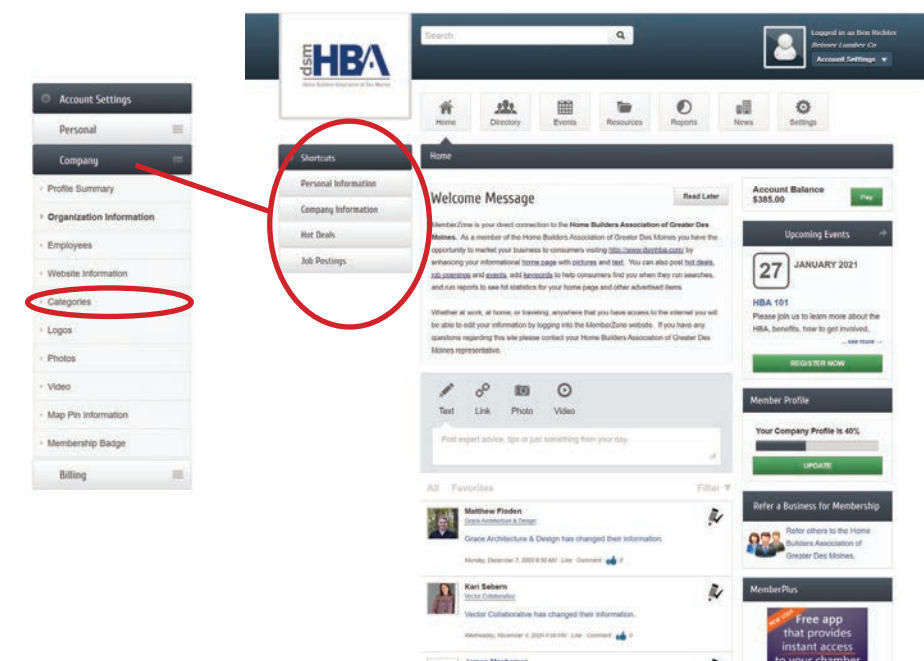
Account Settings
Personal
Company
Profile Summary
Organization Information
Employees
Website Information
Categories
Logos
Photos
Video
Map Pin Information
Membership Badge
Billing

dsm HBA
Home Builders Association of Des Moines

Search

Logged in as Ben Richter
Beisser Lumber Co
Account Settings

Home
Directory
Events
Resources
Reports
News
Settings

Shortcuts
Personal Information
Company Information
Hot Deals
Job Postings

Home

Welcome Message
Read Later

MemberZone is your direct connection to the Home Builders Association of Greater Des Moines. As a member of the Home Builders Association of Greater Des Moines you have the opportunity to market your business to consumers visiting http://www.dsmhba.com/ by enhancing your informational home page with pictures and text. You can also post hot deals, job openings and events, add keywords to help consumers find you when they run searches, and run reports to see hit statistics for your home page and other advertised items.

Whether at work, at home, or traveling, anywhere that you have access to the internet you will be able to edit your information by logging into the MemberZone website. If you have any questions regarding this site please contact your Home Builders Association of Greater Des Moines representative.

Text
Link
Photo
Video

Post expert advice, tips or just something from your day.

All Favorites
Filter

Matthew Ploden
Grace Architecture & Design
Grace Architecture & Design has changed their information.
Monday, December 7, 2020 8:50 AM · Like · Comment

Kari Sebern
Vector Collaborative
Vector Collaborative has changed their information.
Wednesday, November 4, 2020 4:26 PM · Like · Comment

Account Balance
$385.00
Pay

Upcoming Events
27
JANUARY 2021
HBA 101
Please join us to learn more about the HBA, benefits, how to get involved,
... see more
REGISTER NOW

Member Profile
Your Company Profile is 40%
UPDATE

Refer a Business for Membership
Refer others to the Home Builders Association of Greater Des Moines.

MemberPlus
NEW LOOK
Free app that provides instant access to your chamber